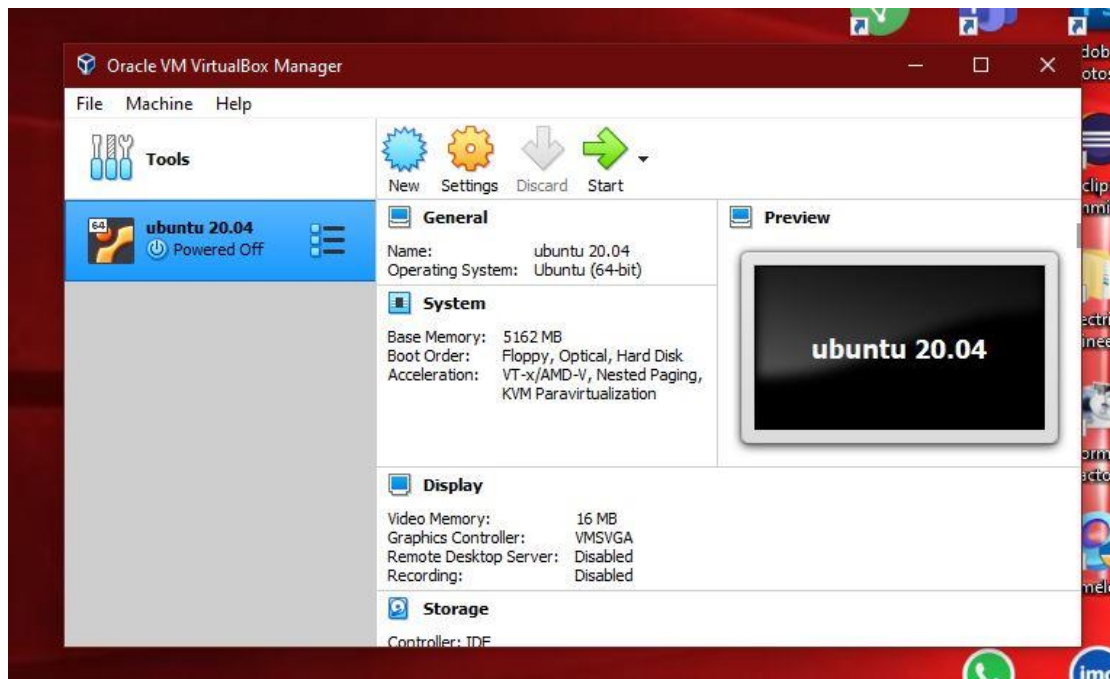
Oracle VM VirtualBox Manager

File Machine Help

Tools

64

ubuntu 20.04
Powered Off

New Settings Discard Start

General

Name: ubuntu 20.04
Operating System: Ubuntu (64-bit)

System

Base Memory: 5162 MB
Boot Order: Floppy, Optical, Hard Disk
Acceleration: VT-x/AMD-V, Nested Paging, KVM Paravirtualization

Preview

ubuntu 20.04

Display

Video Memory: 16 MB
Graphics Controller: VMSVGA
Remote Desktop Server: Disabled
Recording: Disabled

Storage

Controller: IDE

dob
otos

clip
nmi

ectri
inee

orm
icto

melo

imo